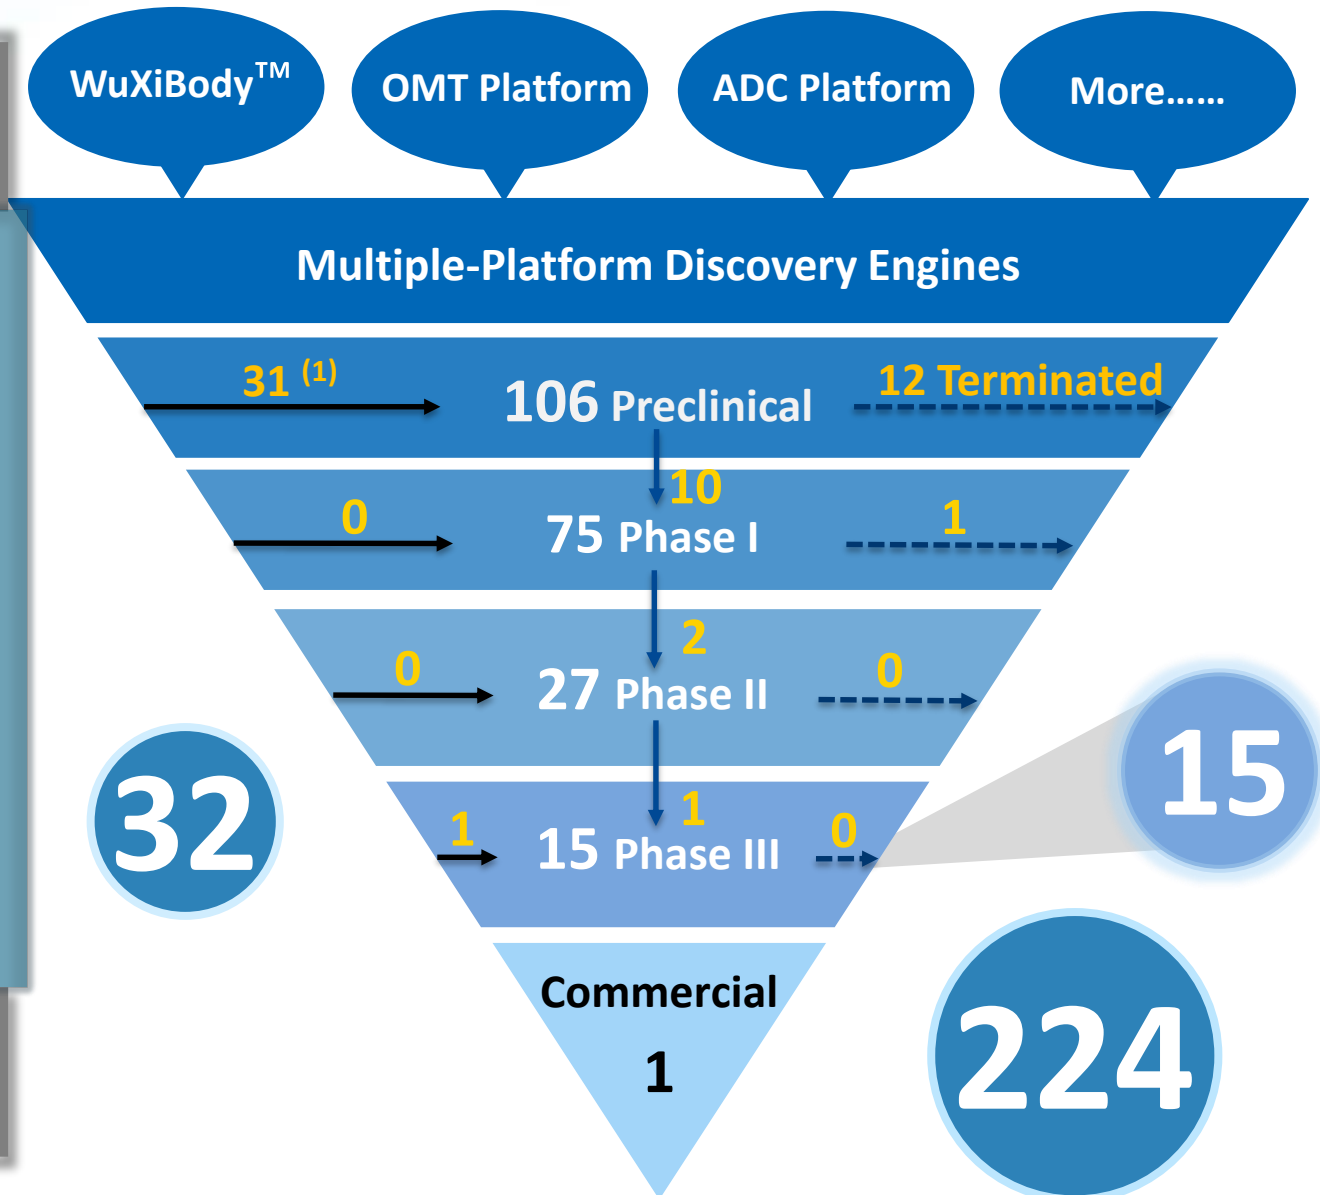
WuXiBody™

OMT Platform

ADC Platform

More……

Multiple-Platform Discovery Engines

31 $^{(1)}$ 106 Preclinical 12 Terminated

10

0 75 Phase I 1

2

0 27 Phase II 0

1

1 15 Phase III 0

15

32

Commercial

1

224